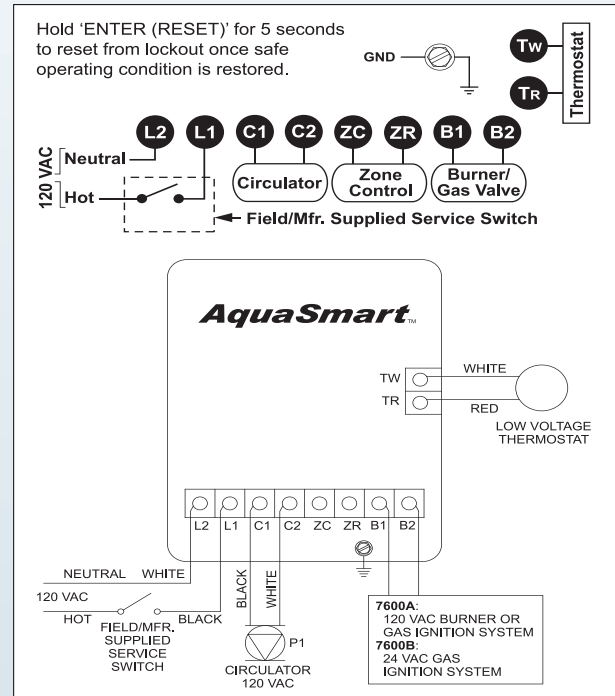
Hold 'ENTER (RESET)' for 5 seconds to reset from lockout once safe operating condition is restored.

GND

TW
TR
Thermostat

L2 L1 C1 C2 ZC ZR B1 B2

120 VAC
Neutral
Hot

Circulator
Zone Control
Burner/ Gas Valve

Field/Mfr. Supplied Service Switch

AquaSmart™

TW
TR
WHITE
RED
LOW VOLTAGE THERMOSTAT

L2 L1 C1 C2 ZC ZR B1 B2

NEUTRAL WHITE
120 VAC
HOT
FIELD/MFR. SUPPLIED SERVICE SWITCH
BLACK
BLACK
WHITE
P1
CIRCULATOR 120 VAC

7600A:
120 VAC BURNER OR GAS IGNITION SYSTEM
7600B:
24 VAC GAS IGNITION SYSTEM